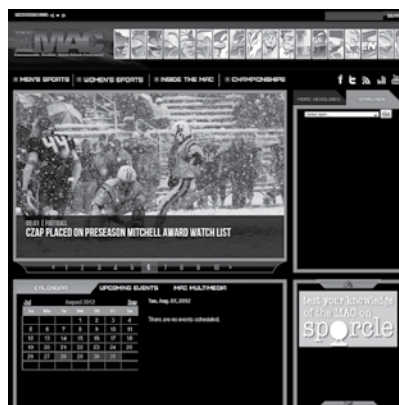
MAC

MEN'S SPORTS | WOMEN'S SPORTS | INSIDE THE MAC | CHAMPIONSHIPS

FOOTBALL

CZAP PLACED ON PRESEASON MITCHELL AWARD WATCH LIST

1 2 3 4 5 6 7 8 9 10

CALENDAR | UPCOMING EVENTS | MAC MULTIMEDIA

August 2012

Tue, Aug. 07, 2012

There are no events scheduled.

test your knowledge of the MAC on sporcle